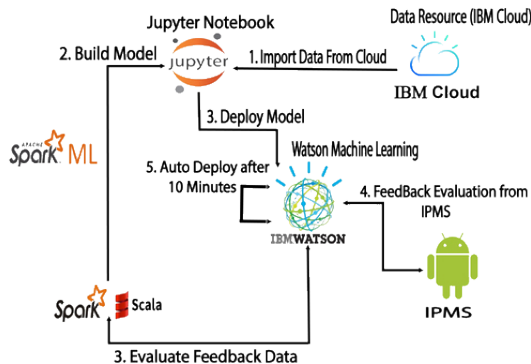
Jupyter Notebook

Data Resource (IBM Cloud)

2. Build Model

jupyter

1. Import Data From Cloud

IBM Cloud

3. Deploy Model

APACHE Spark ML

Watson Machine Learning

5. Auto Deploy after 10 Minutes

4. FeedBack Evaluation from IPMS

IBMWATSON

Spark

Scala

IPMS

3. Evaluate Feedback Data